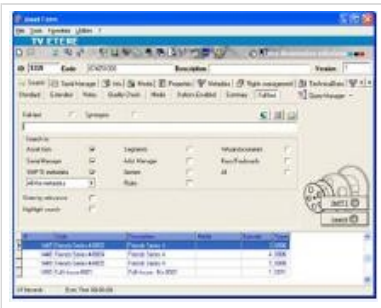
Asset Form
File Item Favorites Utilities ?
ID 3328 Code Description Version
Standard Extended Notes Quality Check Media Authors Enabled Summary Fulltext
Fulltext Synonyms
Search in
Asset Item Legislation Versions/documents
Serial Manager Actor Manager Rasr/Keywords
SAP TS metadata Element All
Rules
Show my references
Highlight search
Search
Code Description Media Revision Score
Friends Series 1
Friends Series 4
Friends Series 4
Full-house: file 0001